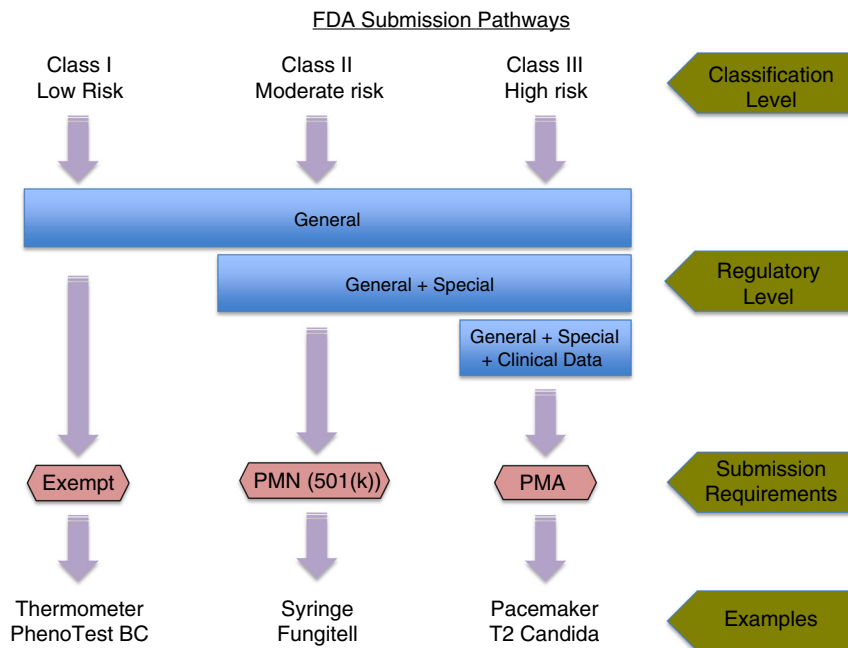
FDA Submission Pathways

Class I
Low Risk

Class II
Moderate risk

Class III
High risk

Classification Level

General

General + Special

Regulatory Level

General + Special + Clinical Data

Exempt

PMN (501(k))

PMA

Submission Requirements

Thermometer
PhenoTest BC

Syringe
Fungitell

Pacemaker
T2 Candida

Examples